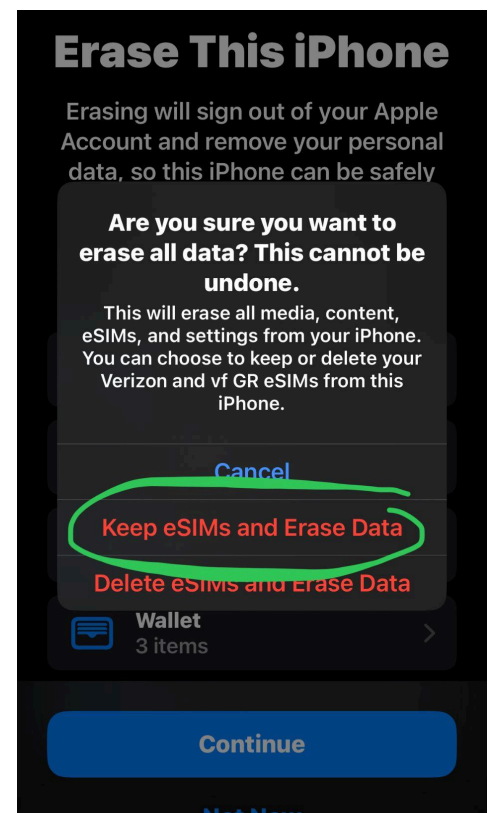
Erase This iPhone

Erasing will sign out of your Apple Account and remove your personal data, so this iPhone can be safely

Are you sure you want to erase all data? This cannot be undone.

This will erase all media, content, eSIMs, and settings from your iPhone. You can choose to keep or delete your Verizon and vf GR eSIMs from this iPhone.

Cancel

Keep eSIMs and Erase Data

Delete eSIMs and Erase Data

Wallet
3 items

Continue

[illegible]